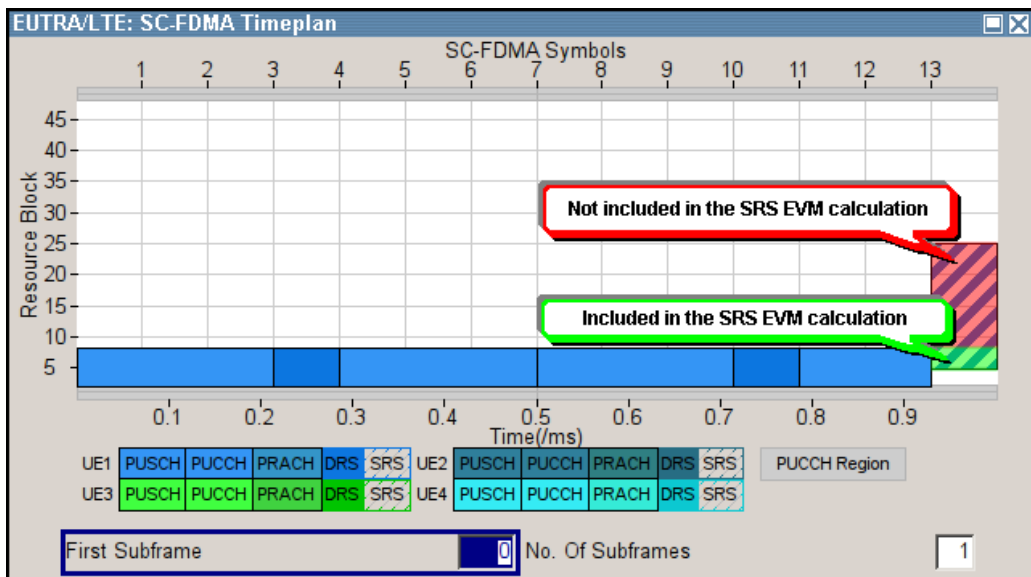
EUTRA/LTE: SC-FDMA Timeplan

SC-FDMA Symbols

1 2 3 4 5 6 7 8 9 10 11 12 13

Resource Block

45
40
35
30
25
20
15
10
5

Not included in the SRS EVM calculation

Included in the SRS EVM calculation

0.1 0.2 0.3 0.4 0.5 0.6 0.7 0.8 0.9

Time(/ms)

| UE1 | PUSCH | PUCCH | PRACH | DRS | SRS | UE2 | PUSCH | PUCCH | PRACH | DRS | SRS |
|---|---|---|---|---|---|---|---|---|---|---|---|
| UE3 | PUSCH | PUCCH | PRACH | DRS | SRS | UE4 | PUSCH | PUCCH | PRACH | DRS | SRS |

PUCCH Region

First Subframe 0 No. Of Subframes 1